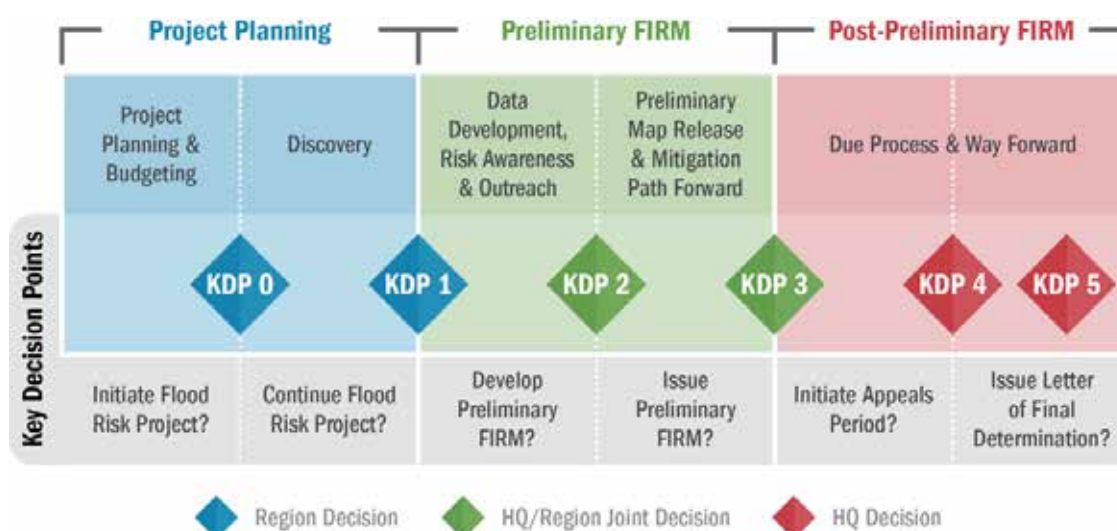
Project Planning

Preliminary FIRM

Post-Preliminary FIRM

Project Planning & Budgeting

Discovery

Data Development, Risk Awareness & Outreach

Preliminary Map Release & Mitigation Path Forward

Due Process & Way Forward

Key Decision Points

KDP 0

KDP 1

KDP 2

KDP 3

KDP 4

KDP 5

Initiate Flood Risk Project?

Continue Flood Risk Project?

Develop Preliminary FIRM?

Issue Preliminary FIRM?

Initiate Appeals Period?

Issue Letter of Final Determination?

Region Decision

HQ/Region Joint Decision

HQ Decision